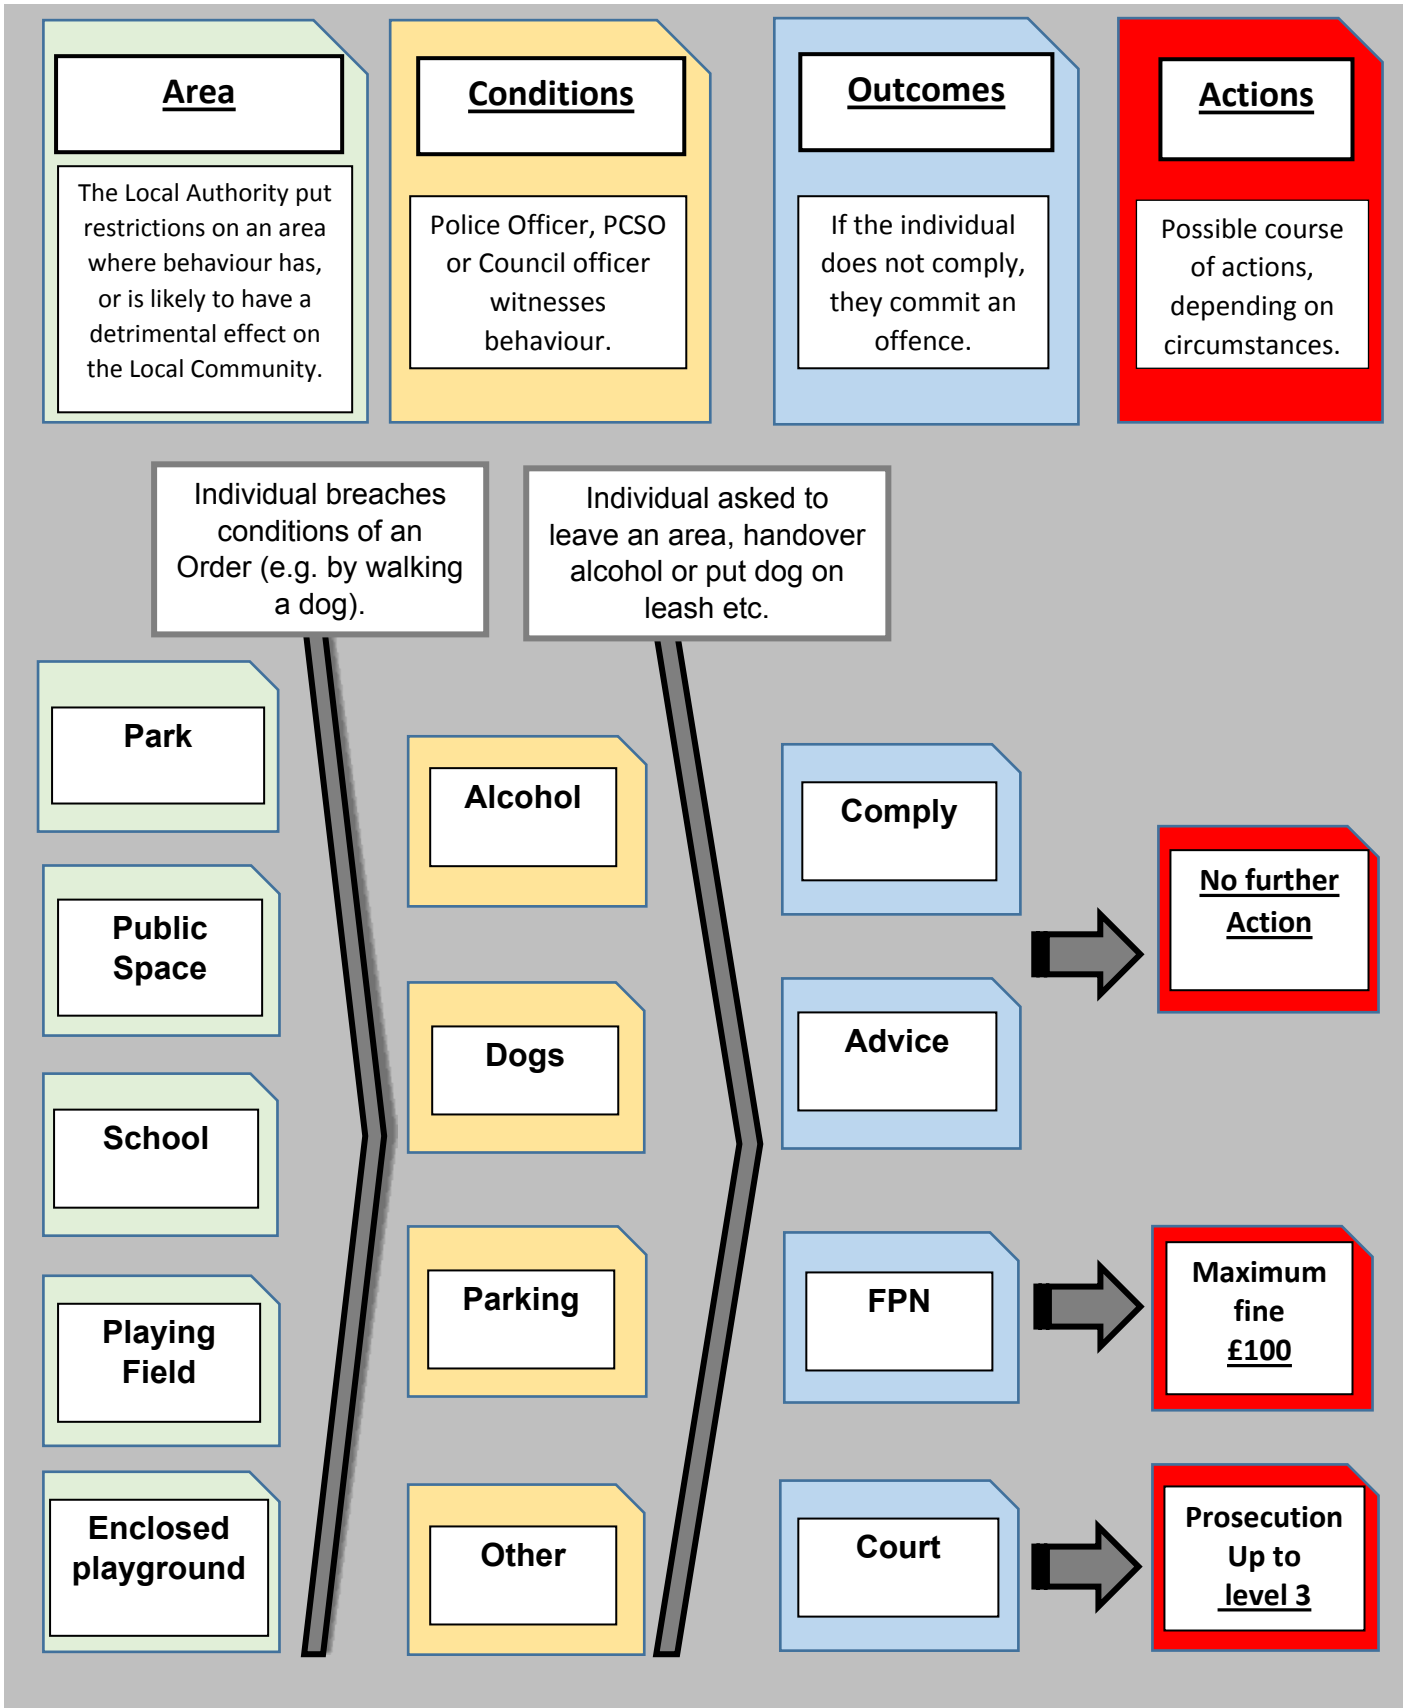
Area

The Local Authority put restrictions on an area where behaviour has, or is likely to have a detrimental effect on the Local Community.

Conditions

Police Officer, PCSO or Council officer witnesses behaviour.

Outcomes

If the individual does not comply, they commit an offence.

Actions

Possible course of actions, depending on circumstances.

Individual breaches conditions of an Order (e.g. by walking a dog).

Individual asked to leave an area, handover alcohol or put dog on leash etc.

Park

Public Space

School

Playing Field

Enclosed playground

Alcohol

Dogs

Parking

Other

Comply

Advice

FPN

Court

No further Action

Maximum fine £100

Prosecution Up to level 3